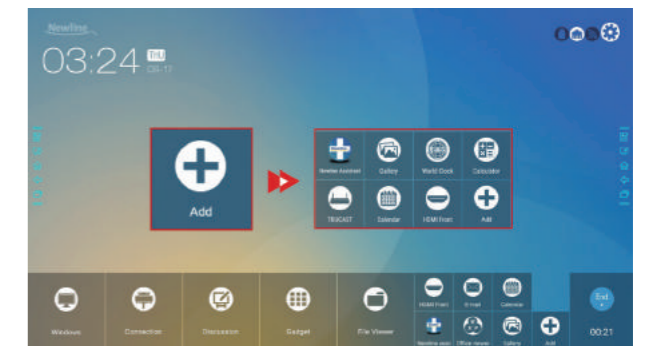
Newline

03:24 THU 05-12

Add

Newline Assistant
Gallery
World Clock
Calculator
TBUCAST
Calendar
HDMI Front
Add

Windows
Connection
Discussion
Gadget
File Viewer
HDMI Front
E-mail
Calendar
Newline assi
Office viewer
Gallery
Add
Exit
00:21